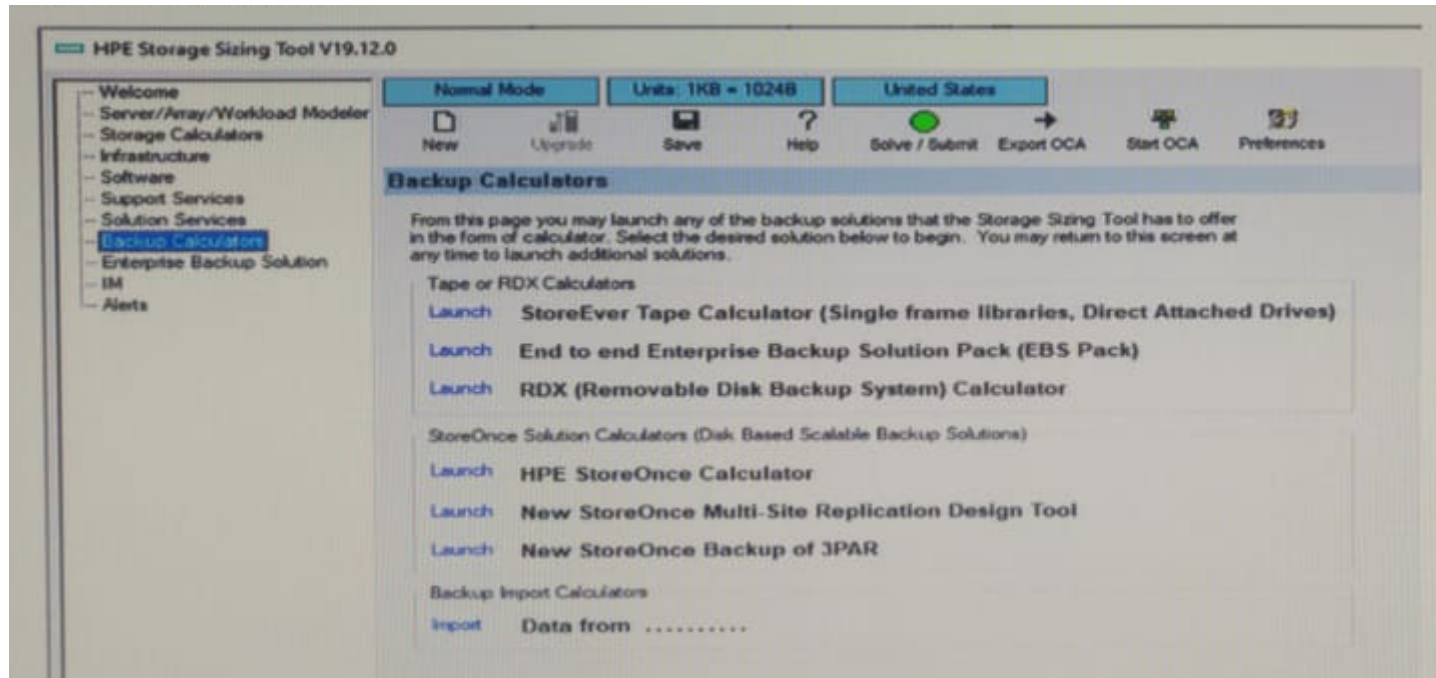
HPE Storage Sizing Tool V19.12.0

Welcome
Server/Array/Workload Modeler
Storage Calculators
Infrastructure
Software
Support Services
Solution Services
Backup Calculators
Enterprise Backup Solution
IM
Alerts

Normal Mode
Units: 1KB = 1024B
United States

New
Upgrade
Save
Help
Solve / Submit
Export OCA
Start OCA
Preferences

Backup Calculators

From this page you may launch any of the backup solutions that the Storage Sizing Tool has to offer in the form of calculator. Select the desired solution below to begin. You may return to this screen at any time to launch additional solutions.

Tape or RDX Calculators
Launch StoreEver Tape Calculator (Single frame libraries, Direct Attached Drives)
Launch End to end Enterprise Backup Solution Pack (EBS Pack)
Launch RDX (Removable Disk Backup System) Calculator

StoreOnce Solution Calculators (Disk Based Scalable Backup Solutions)
Launch HPE StoreOnce Calculator
Launch New StoreOnce Multi-Site Replication Design Tool
Launch New StoreOnce Backup of 3PAR

Backup Import Calculators
Import Data from ...........